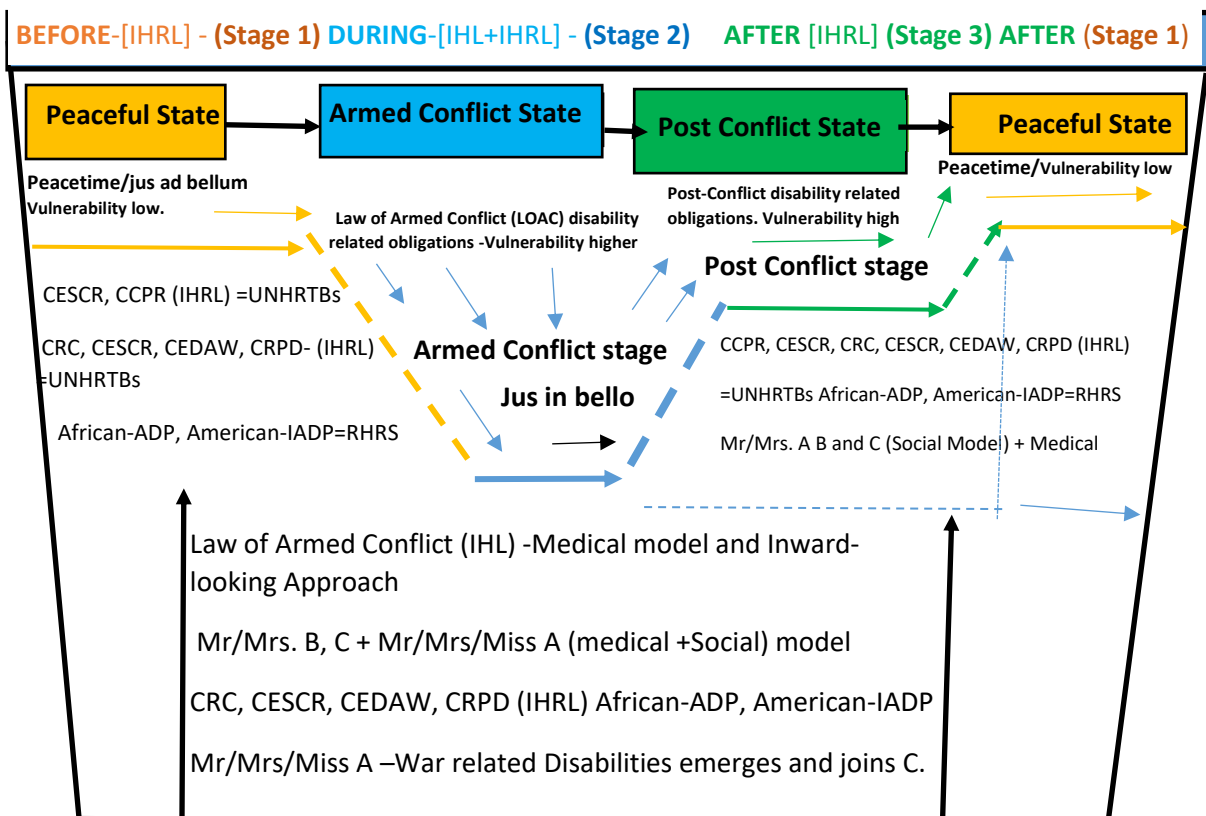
BEFORE-[IHRL] - (Stage 1) DURING-[IHL+IHRL] - (Stage 2) AFTER [IHRL] (Stage 3) AFTER (Stage 1)

Peaceful State

Armed Conflict State

Post Conflict State

Peaceful State

Peacetime/jus ad bellum Vulnerability low.

Law of Armed Conflict (LOAC) disability related obligations -Vulnerability higher

Post-Conflict disability related obligations. Vulnerability high

Peacetime/Vulnerability low

Post Conflict stage

CESCR, CCPR (IHRL) =UNHRTBs

CRC, CESCR, CEDAW, CRPD- (IHRL) =UNHRTBs

African-ADP, American-IADP=RHRS

Armed Conflict stage

Jus in bello

CCPR, CESCR, CRC, CESCR, CEDAW, CRPD (IHRL)

=UNHRTBs African-ADP, American-IADP=RHRS

Mr/Mrs. A B and C (Social Model) + Medical

Law of Armed Conflict (IHL) -Medical model and Inward-looking Approach

Mr/Mrs. B, C + Mr/Mrs/Miss A (medical +Social) model

CRC, CESCR, CEDAW, CRPD (IHRL) African-ADP, American-IADP

Mr/Mrs/Miss A –War related Disabilities emerges and joins C.